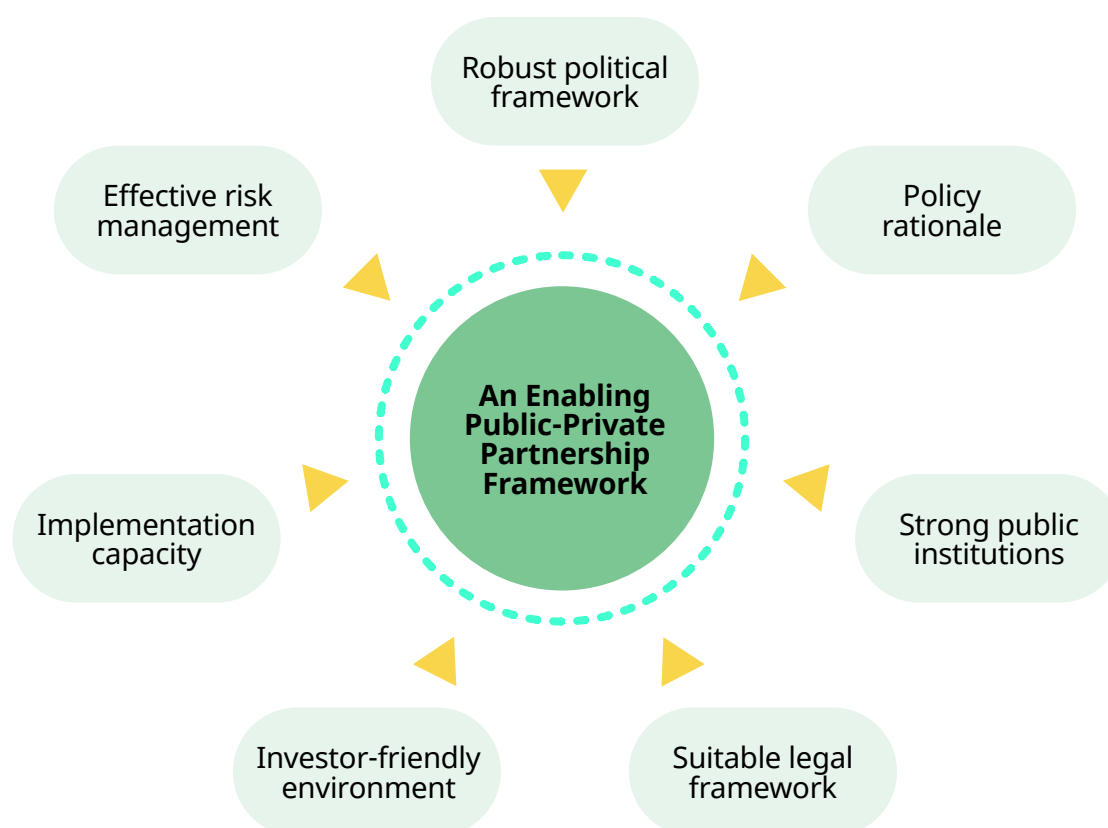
Robust political framework

Effective risk management

Policy rationale

An Enabling Public-Private Partnership Framework

Implementation capacity

Strong public institutions

Investor-friendly environment

Suitable legal framework